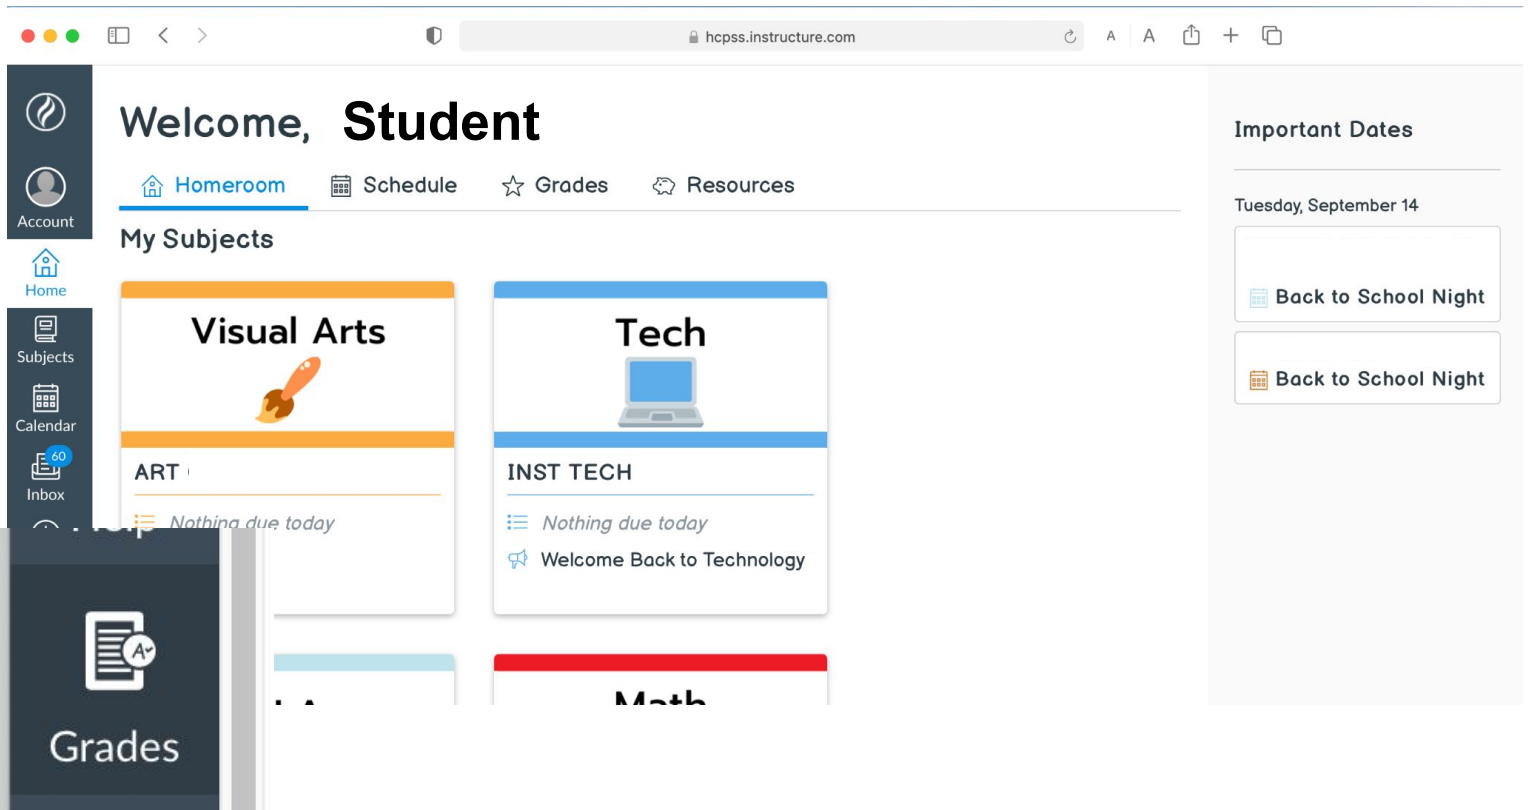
hcpss.instructure.com

A A

Account

Home

Subjects

Calendar

60

Inbox

Welcome, Student

Homeroom Schedule Grades Resources

My Subjects

Visual Arts

ART

Nothing due today

Tech

INST TECH

Nothing due today

Welcome Back to Technology

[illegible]

Math

Grades

Important Dates

Tuesday, September 14

Back to School Night

Back to School Night